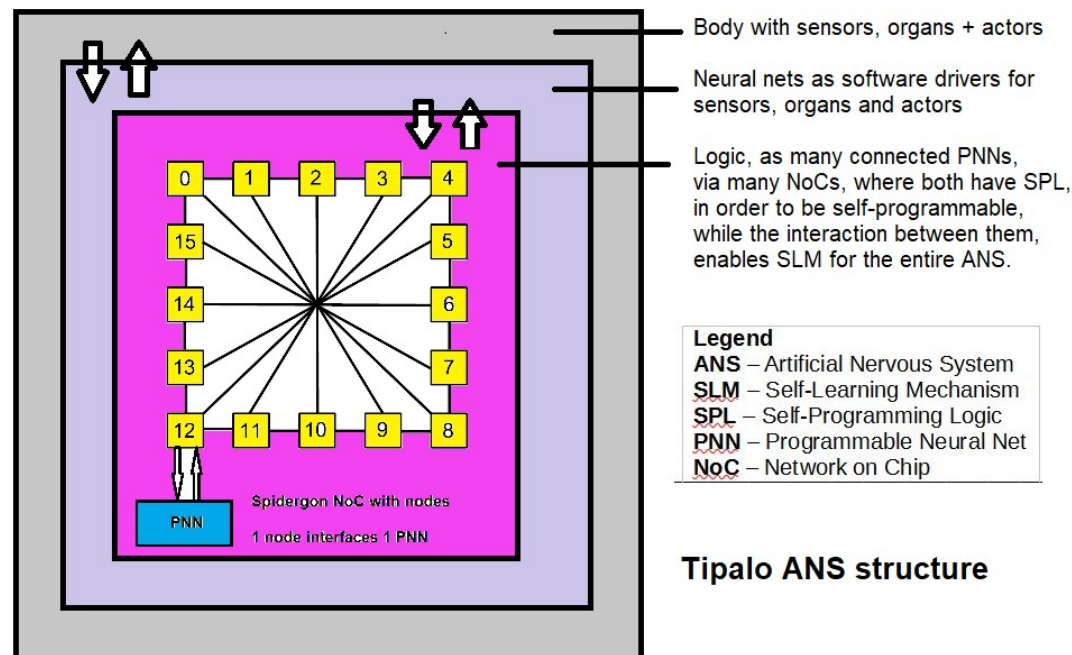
0 1 2 3 4
15 5
14 6
13 7
12 11 10 9 8

PNN

Spidergon NoC with nodes

1 node interfaces 1 PNN

Body with sensors, organs + actors

Neural nets as software drivers for sensors, organs and actors

Logic, as many connected PNNs, via many NoCs, where both have SPL, in order to be self-programmable, while the interaction between them, enables SLM for the entire ANS.

Legend
ANS – Artificial Nervous System
SLM – Self-Learning Mechanism
SPL – Self-Programming Logic
PNN – Programmable Neural Net
NoC – Network on Chip

Tipalo ANS structure